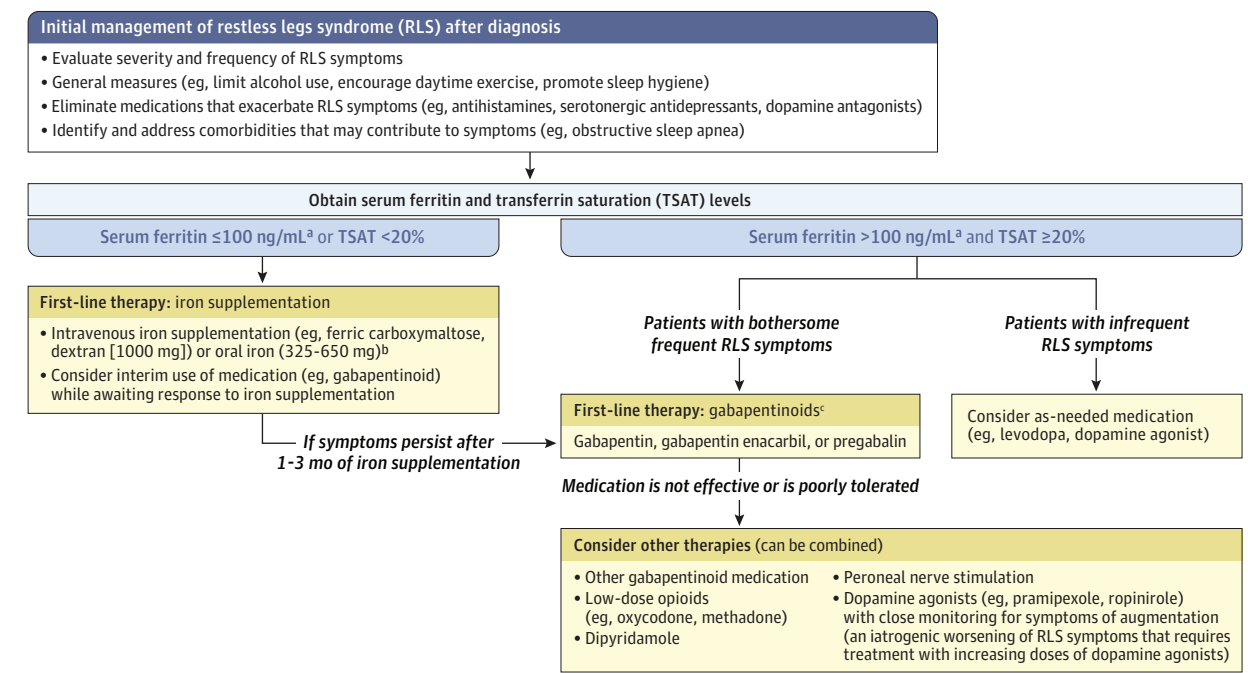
Initial management of restless legs syndrome (RLS) after diagnosis

• Evaluate severity and frequency of RLS symptoms
• General measures (eg, limit alcohol use, encourage daytime exercise, promote sleep hygiene)
• Eliminate medications that exacerbate RLS symptoms (eg, antihistamines, serotonergic antidepressants, dopamine antagonists)
• Identify and address comorbidities that may contribute to symptoms (eg, obstructive sleep apnea)

Obtain serum ferritin and transferrin saturation (TSAT) levels

Serum ferritin ≤100 ng/mL$^a$ or TSAT <20%

Serum ferritin >100 ng/mL$^a$ and TSAT ≥20%

First-line therapy: iron supplementation

• Intravenous iron supplementation (eg, ferric carboxymaltose, dextran [1000 mg]) or oral iron (325-650 mg)$^b$
• Consider interim use of medication (eg, gabapentinoid) while awaiting response to iron supplementation

If symptoms persist after 1-3 mo of iron supplementation

Patients with bothersome frequent RLS symptoms

Patients with infrequent RLS symptoms

First-line therapy: gabapentinoids$^c$

Gabapentin, gabapentin enacarbil, or pregabalin

Consider as-needed medication (eg, levodopa, dopamine agonist)

Medication is not effective or is poorly tolerated

Consider other therapies (can be combined)

• Other gabapentinoid medication
• Low-dose opioids (eg, oxycodone, methadone)
• Dipyridamole
• Peroneal nerve stimulation
• Dopamine agonists (eg, pramipexole, ropinirole) with close monitoring for symptoms of augmentation (an iatrogenic worsening of RLS symptoms that requires treatment with increasing doses of dopamine agonists)